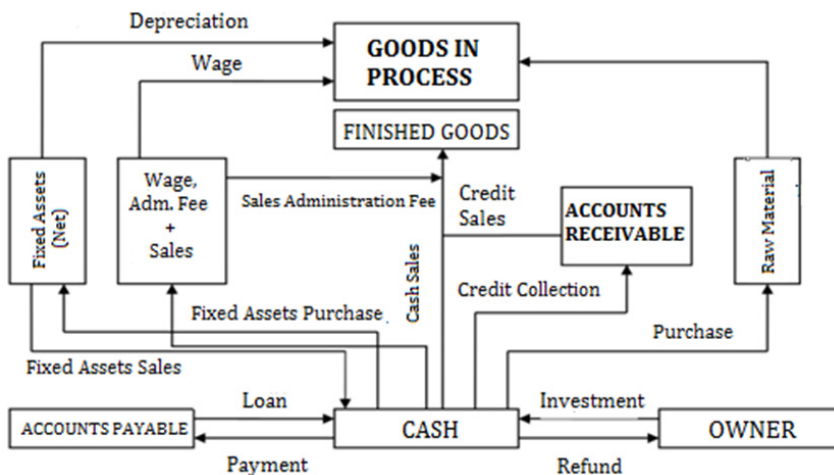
Depreciation

Wage

GOODS IN PROCESS

FINISHED GOODS

Fixed Assets (Net)

Wage, Adm. Fee + Sales

Sales Administration Fee

Credit Sales

ACCOUNTS RECEIVABLE

Raw Material

Cash Sales

Credit Collection

Fixed Assets Purchase

Purchase

Fixed Assets Sales

Loan

Investment

ACCOUNTS PAYABLE

CASH

OWNER

Payment

Refund